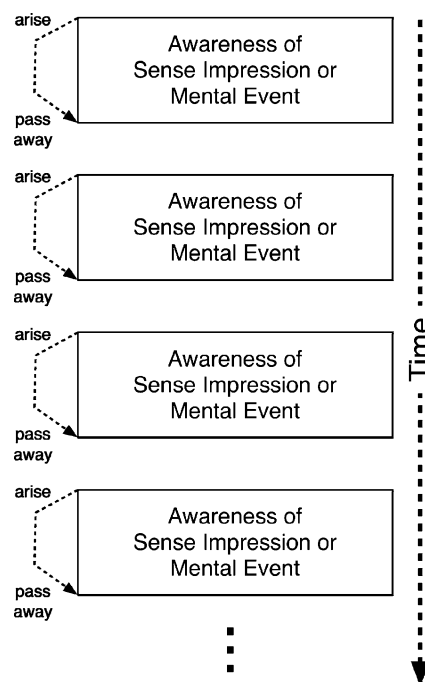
arise

Awareness of
Sense Impression or
Mental Event

pass
away

arise

Awareness of
Sense Impression or
Mental Event

pass
away

arise

Awareness of
Sense Impression or
Mental Event

pass
away

arise

Awareness of
Sense Impression or
Mental Event

pass
away

Time